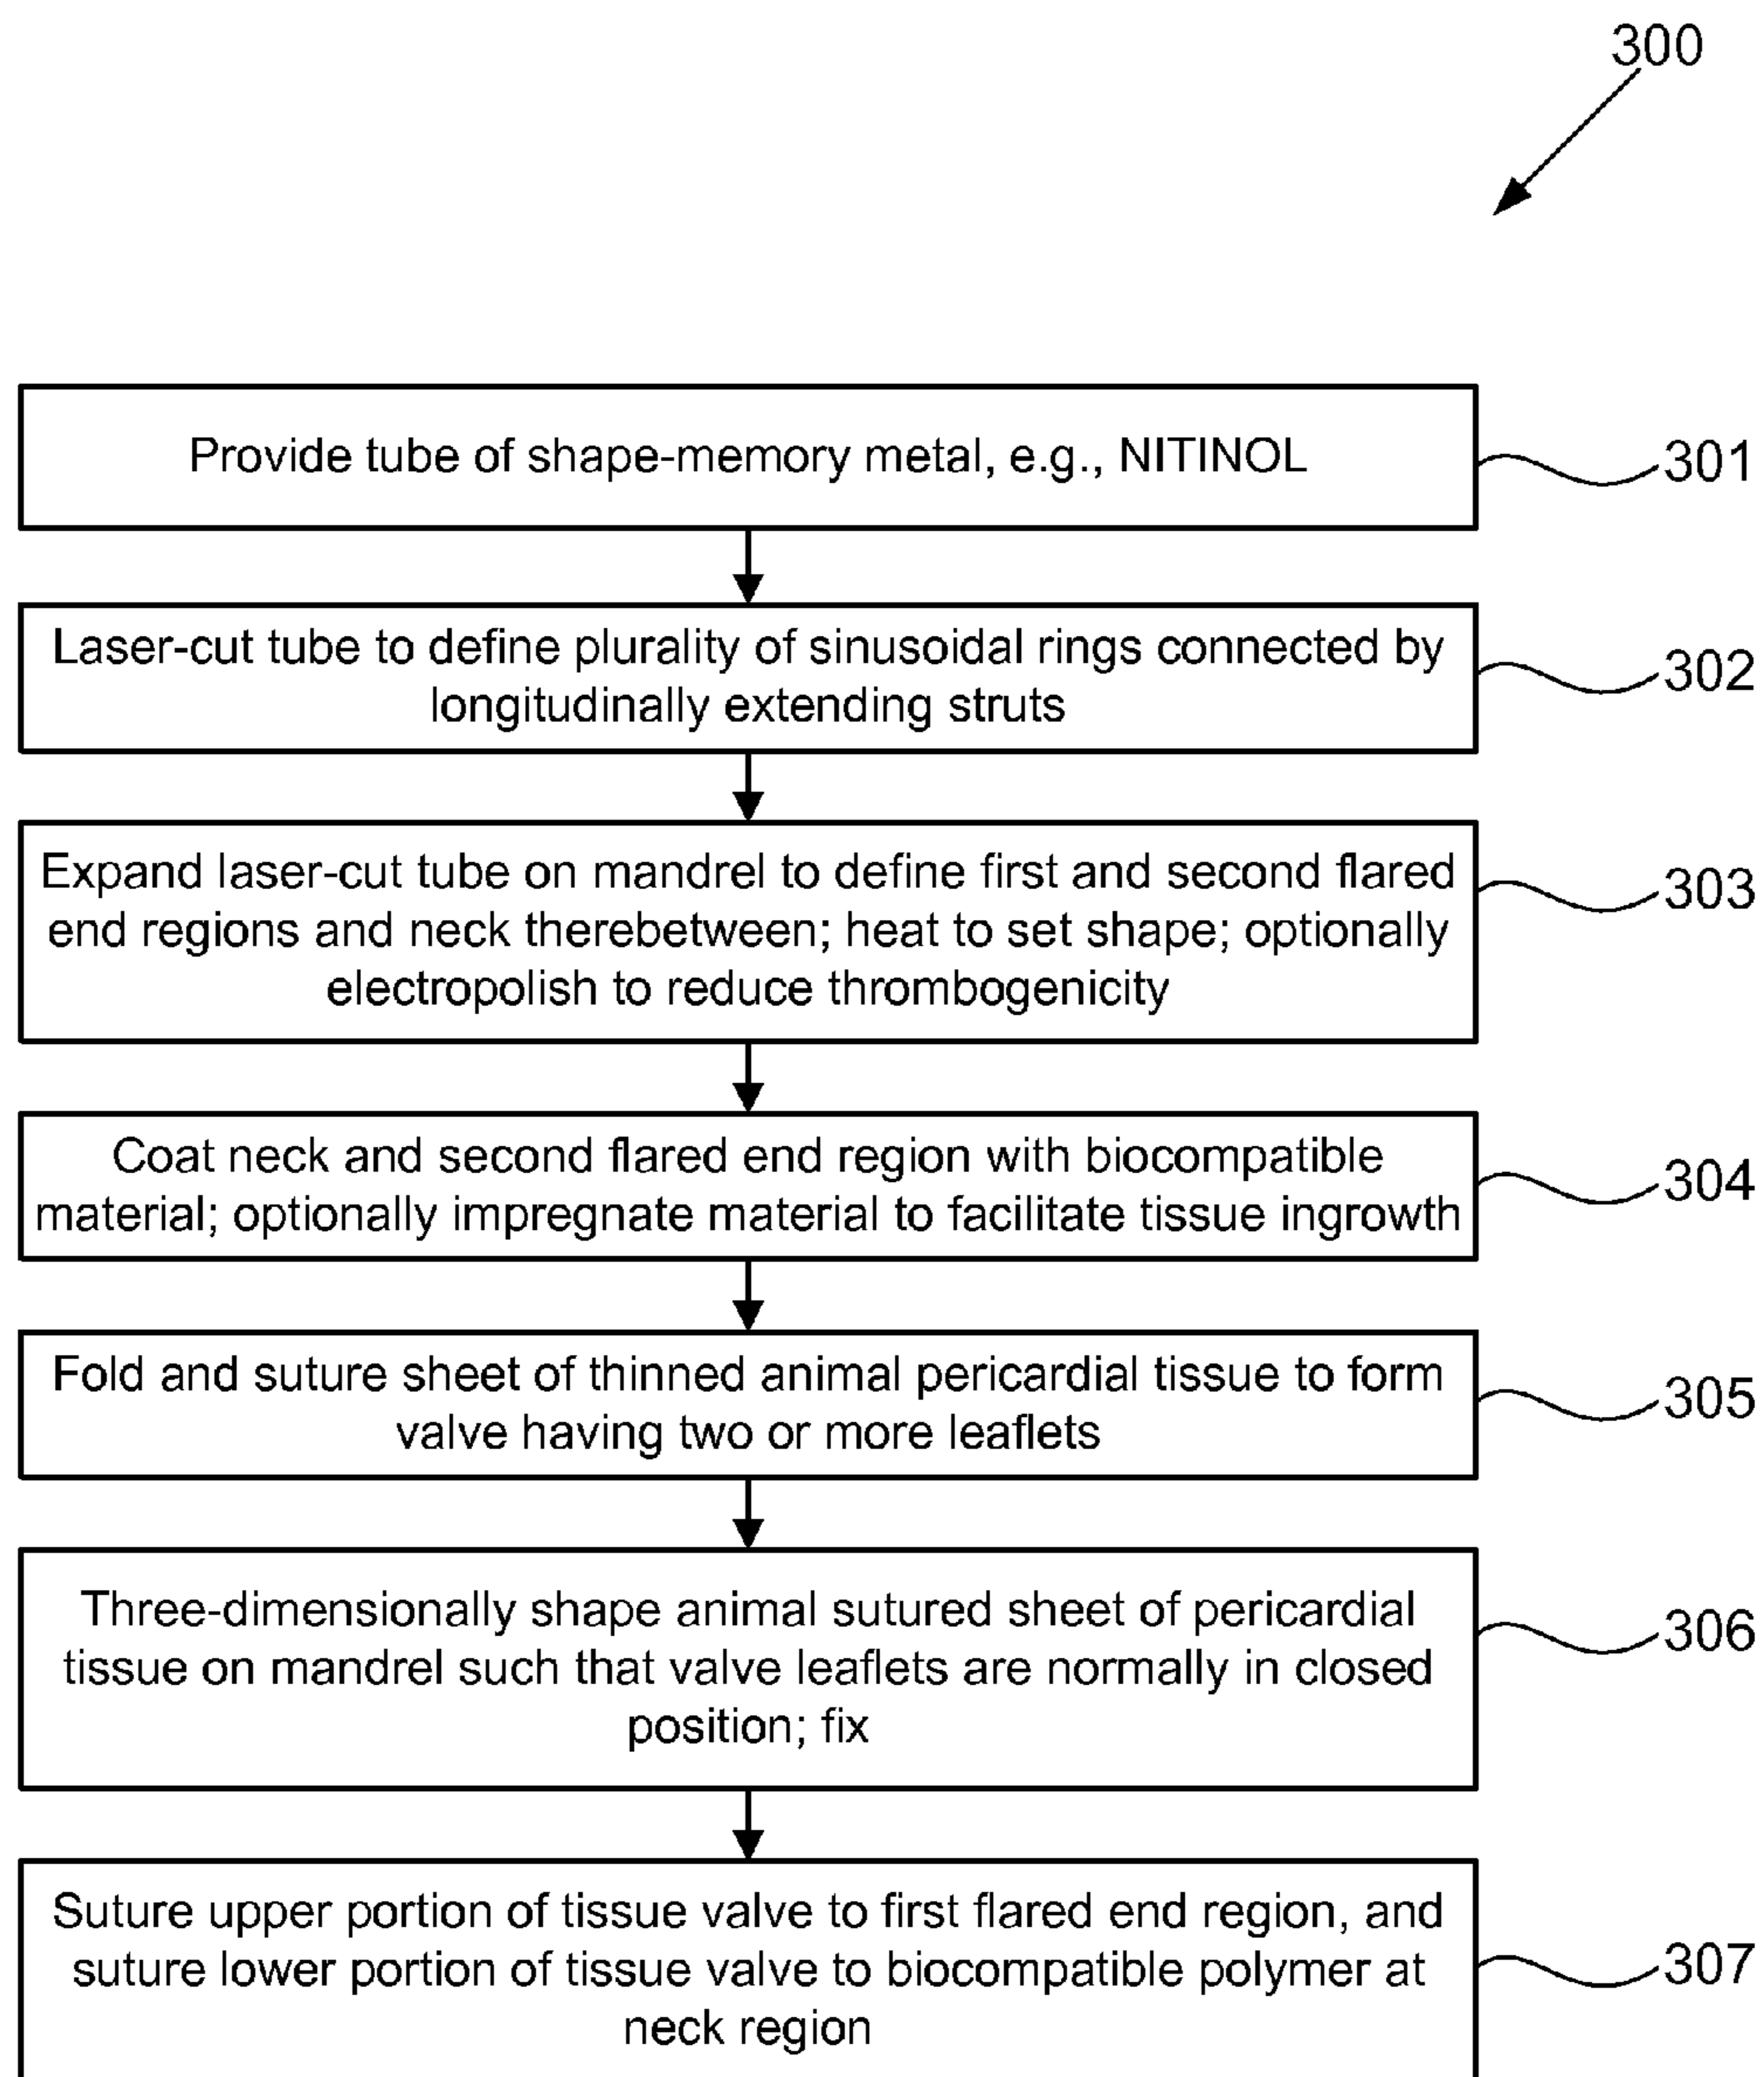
300

Provide tube of shape-memory metal, e.g., NITINOL

301

Laser-cut tube to define plurality of sinusoidal rings connected by longitudinally extending struts

302

Expand laser-cut tube on mandrel to define first and second flared end regions and neck therebetween; heat to set shape; optionally electropolish to reduce thrombogenicity

303

Coat neck and second flared end region with biocompatible material; optionally impregnate material to facilitate tissue ingrowth

304

Fold and suture sheet of thinned animal pericardial tissue to form valve having two or more leaflets

305

Three-dimensionally shape animal sutured sheet of pericardial tissue on mandrel such that valve leaflets are normally in closed position; fix

306

Suture upper portion of tissue valve to first flared end region, and suture lower portion of tissue valve to biocompatible polymer at neck region

307